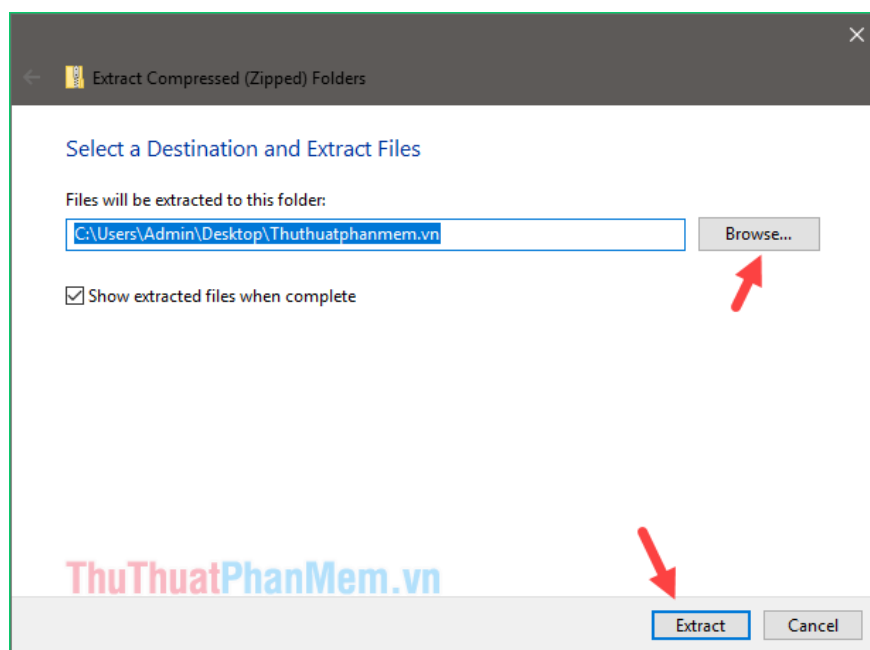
Extract Compressed (Zipped) Folders

Select a Destination and Extract Files

Files will be extracted to this folder:

C:\Users\Admin\Desktop\Thuthuatphanmem.vn

Browse...

Show extracted files when complete

ThuThuatPhanMem.vn

Extract

Cancel